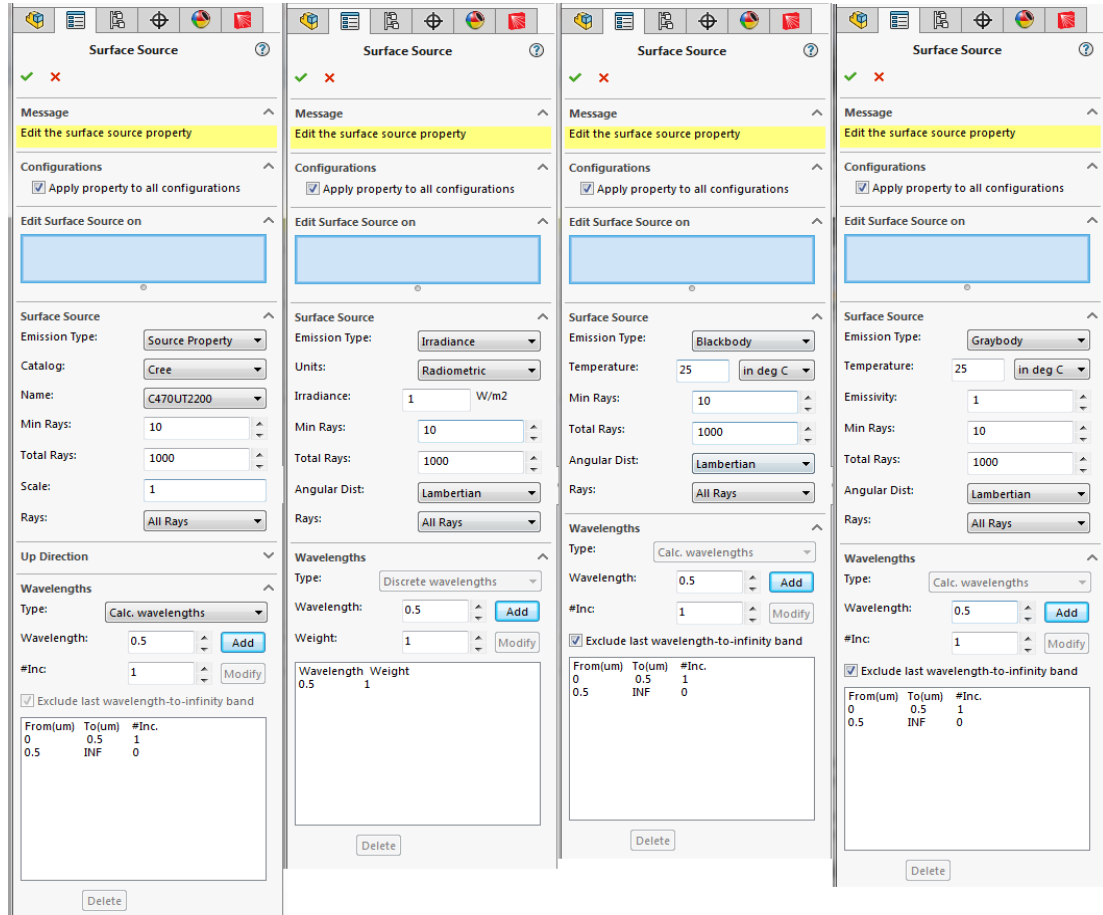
Surface Source

Message
Edit the surface source property

Configurations
Apply property to all configurations

Edit Surface Source on

Surface Source
Emission Type: Source Property
Catalog: Cree
Name: C470UT2200
Min Rays: 10
Total Rays: 1000
Scale: 1
Rays: All Rays

Up Direction

Wavelengths
Type: Calc. wavelengths
Wavelength: 0.5 Add
#Inc: 1 Modify
Exclude last wavelength-to-infinity band

| From(um) | To(um) | #Inc. |
|---|---|---|
| 0 | 0.5 | 1 |
| 0.5 | INF | 0 |

Delete

Surface Source

Message
Edit the surface source property

Configurations
Apply property to all configurations

Edit Surface Source on

Surface Source
Emission Type: Irradiance
Units: Radiometric
Irradiance: 1 W/m2
Min Rays: 10
Total Rays: 1000
Angular Dist: Lambertian
Rays: All Rays

Wavelengths
Type: Discrete wavelengths
Wavelength: 0.5 Add
Weight: 1 Modify

| Wavelength | Weight |
|---|---|
| 0.5 | 1 |

Delete

Surface Source

Message
Edit the surface source property

Configurations
Apply property to all configurations

Edit Surface Source on

Surface Source
Emission Type: Blackbody
Temperature: 25 in deg C
Min Rays: 10
Total Rays: 1000
Angular Dist: Lambertian
Rays: All Rays

Wavelengths
Type: Calc. wavelengths
Wavelength: 0.5 Add
#Inc: 1 Modify
Exclude last wavelength-to-infinity band

| From(um) | To(um) | #Inc. |
|---|---|---|
| 0 | 0.5 | 1 |
| 0.5 | INF | 0 |

Delete

Surface Source

Message
Edit the surface source property

Configurations
Apply property to all configurations

Edit Surface Source on

Surface Source
Emission Type: Graybody
Temperature: 25 in deg C
Emissivity: 1
Min Rays: 10
Total Rays: 1000
Angular Dist: Lambertian
Rays: All Rays

Wavelengths
Type: Calc. wavelengths
Wavelength: 0.5 Add
#Inc: 1 Modify
Exclude last wavelength-to-infinity band

| From(um) | To(um) | #Inc. |
|---|---|---|
| 0 | 0.5 | 1 |
| 0.5 | INF | 0 |

Delete